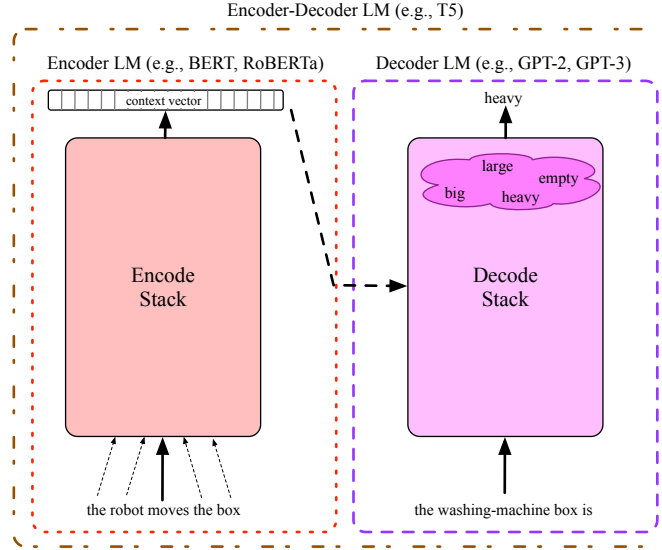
Encoder-Decoder LM (e.g., T5)

Encoder LM (e.g., BERT, RoBERTa)

context vector

Encode
Stack

the robot moves the box

Decoder LM (e.g., GPT-2, GPT-3)

heavy

large
big
empty
heavy

Decode
Stack

the washing-machine box is